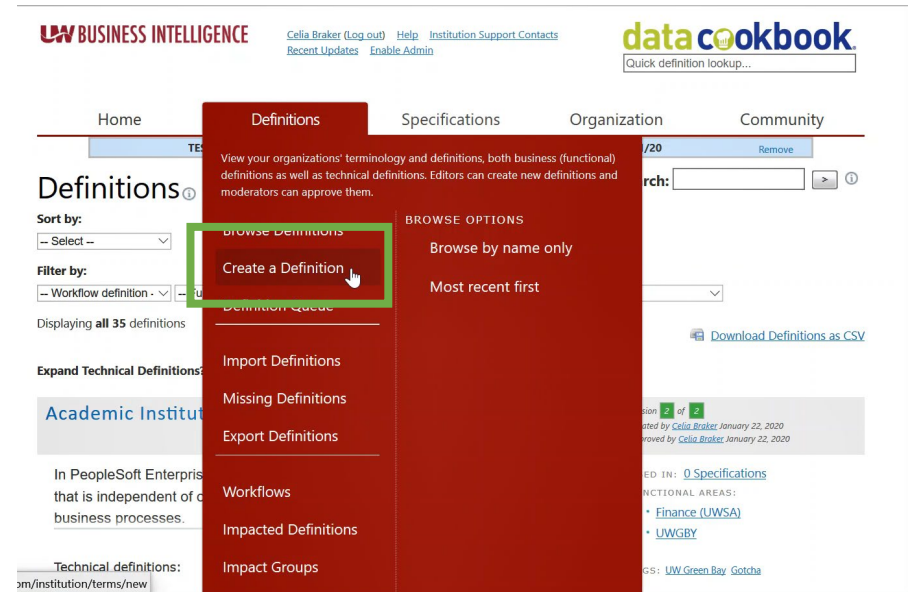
UW BUSINESS INTELLIGENCE

Celia Braker (Log out) Help Institution Support Contacts
Recent Updates Enable Admin

data cookbook.
Quick definition lookup...

Home Definitions Specifications Organization Community

TES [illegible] /20 Remove

Definitions

Sort by:
-- Select --

Filter by:
-- Workflow definition - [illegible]

Displaying all 35 definitions

Expand Technical Definitions?

Academic Institut

In PeopleSoft Enterpris that is independent of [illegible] business processes.

Technical definitions:

View your organizations' terminology and definitions, both business (functional) definitions as well as technical definitions. Editors can create new definitions and moderators can approve them.

Browse Definitions
Create a Definition
Definition Queue

Import Definitions
Missing Definitions
Export Definitions

Workflows
Impacted Definitions
Impact Groups

BROWSE OPTIONS
Browse by name only
Most recent first

rch:

Download Definitions as CSV

sion 2 of 2
ated by Celia Braker January 22, 2020
roved by Celia Braker January 22, 2020

ED IN: 0 Specifications
NCTIONAL AREAS:
• Finance (UWSA)
• UWGBY

GS: UW Green Bay Gotcha

om/institution/terms/new